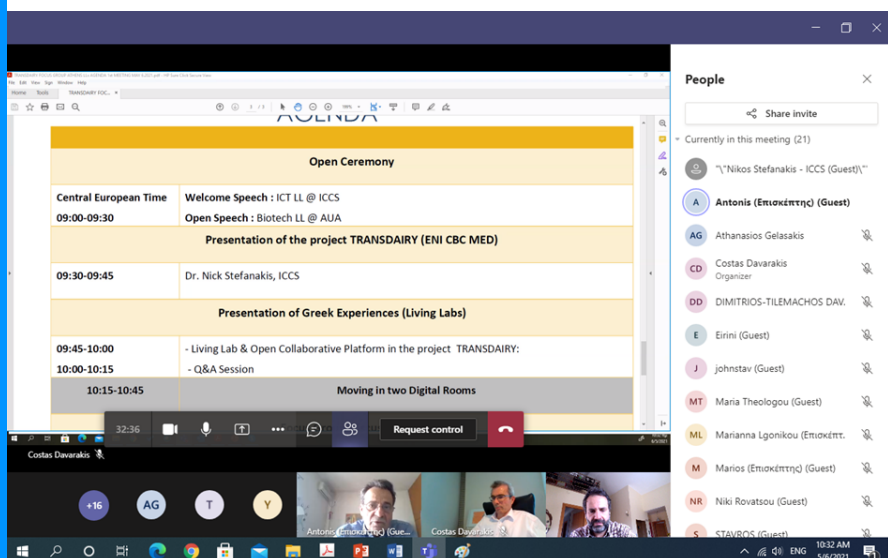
TRANSDAIRY FOCUS GROUP AGENDA LL AGENDA 1st MEETING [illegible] - PDF

File Edit View Sign Window Help

Home Tools TRANSDAIRY FOC...

AGENDA

Open Ceremony

| Central European Time 09:00-09:30 | Welcome Speech : ICT LL @ ICCS Open Speech : Biotech LL @ AUA |
|---|---|
| Presentation of the project TRANSDAIRY (ENI CBC MED) | |
| 09:30-09:45 | Dr. Nick Stefanakis, ICCS |
| Presentation of Greek Experiences (Living Labs) | |
| 09:45-10:00 10:00-10:15 | - Living Lab & Open Collaborative Platform in the project TRANSDAIRY: - Q&A Session |
| 10:15-10:45 | Moving in two Digital Rooms |

32:36

Request control

Costas Davarakis

+16

AG

T

Y

Antonis (Επισκέπτης) (Gue...

Costas Davarakis

People

Share invite

Currently in this meeting (21)

"\"Nikos Stefanakis - ICCS (Guest)\""

Antonis (Επισκέπτης) (Guest)

Athanasios Gelasakis

Costas Davarakis
Organizer

DIMITRIOS-TILEMACHOS DAV.

Eirini (Guest)

johnstav (Guest)

Maria Theologou (Guest)

Marianna Lgonikou (Επισκέπτ.

Marios (Επισκέπτης) (Guest)

Niki Rovatsou (Guest)

STAVROS (Guest)

ENG

10:32 AM
5/6/2021